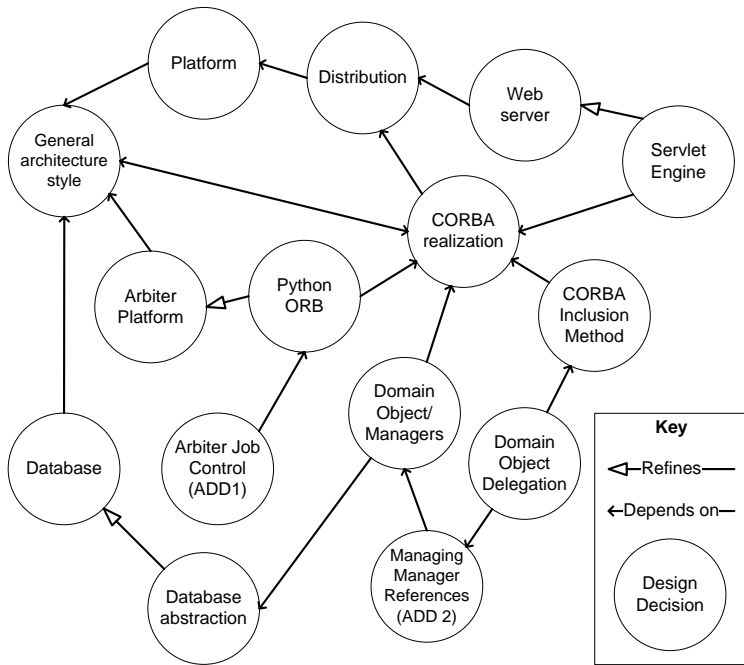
Platform

Distribution

Web server

Servlet Engine

General architecture style

CORBA realization

Python ORB

Arbiter Platform

CORBA Inclusion Method

Domain Object/ Managers

Domain Object Delegation

Database

Arbiter Job Control (ADD1)

Managing Manager References (ADD 2)

Database abstraction

Key

Refines

Depends on

Design Decision